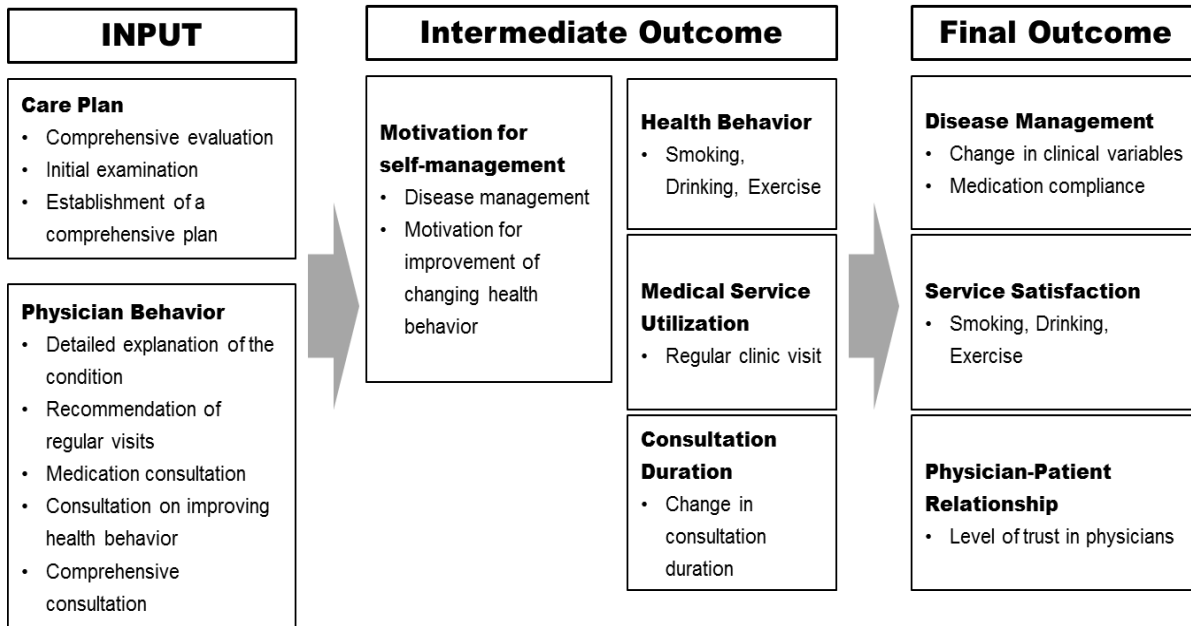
INPUT

Care Plan
- Comprehensive evaluation
- Initial examination
- Establishment of a comprehensive plan

Physician Behavior
- Detailed explanation of the condition
- Recommendation of regular visits
- Medication consultation
- Consultation on improving health behavior
- Comprehensive consultation

Intermediate Outcome

Motivation for self-management
- Disease management
- Motivation for improvement of changing health behavior

Health Behavior
- Smoking, Drinking, Exercise

Medical Service Utilization
- Regular clinic visit

Consultation Duration
- Change in consultation duration

Final Outcome

Disease Management
- Change in clinical variables
- Medication compliance

Service Satisfaction
- Smoking, Drinking, Exercise

Physician-Patient Relationship
- Level of trust in physicians